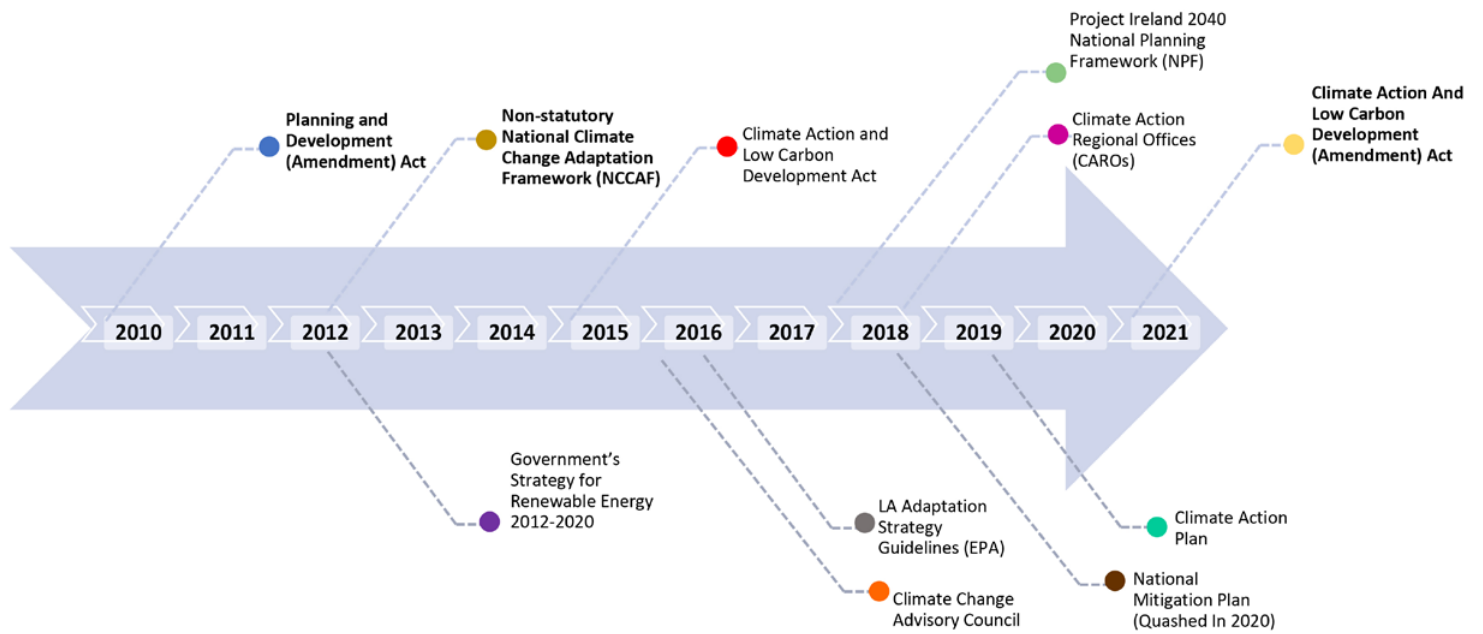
Project Ireland 2040 National Planning Framework (NPF)

Planning and Development (Amendment) Act

Non-statutory National Climate Change Adaptation Framework (NCCAF)

Climate Action and Low Carbon Development Act

Climate Action Regional Offices (CAROs)

Climate Action And Low Carbon Development (Amendment) Act

2010
2011
2012
2013
2014
2015
2016
2017
2018
2019
2020
2021

Government's Strategy for Renewable Energy 2012-2020

LA Adaptation Strategy Guidelines (EPA)

Climate Change Advisory Council

Climate Action Plan

National Mitigation Plan (Quashed In 2020)